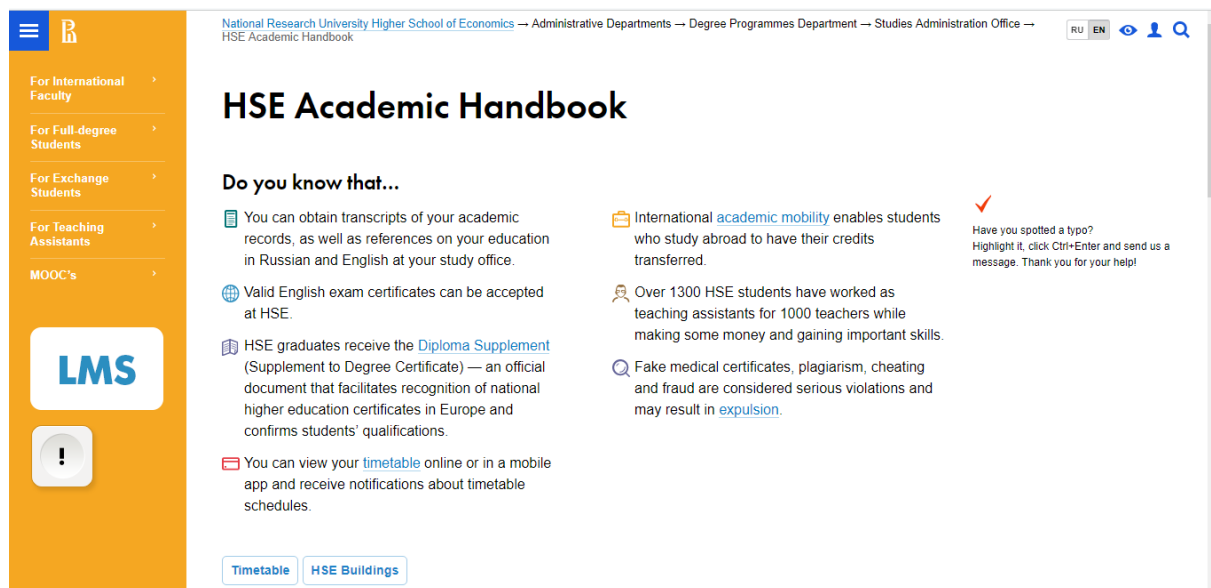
For International Faculty

For Full-degree Students

For Exchange Students

For Teaching Assistants

MOOC's

LMS

!

National Research University Higher School of Economics → Administrative Departments → Degree Programmes Department → Studies Administration Office → HSE Academic Handbook

RU EN

HSE Academic Handbook

Do you know that...

You can obtain transcripts of your academic records, as well as references on your education in Russian and English at your study office.

Valid English exam certificates can be accepted at HSE.

HSE graduates receive the Diploma Supplement (Supplement to Degree Certificate) — an official document that facilitates recognition of national higher education certificates in Europe and confirms students' qualifications.

You can view your timetable online or in a mobile app and receive notifications about timetable schedules.

International academic mobility enables students who study abroad to have their credits transferred.

Over 1300 HSE students have worked as teaching assistants for 1000 teachers while making some money and gaining important skills.

Fake medical certificates, plagiarism, cheating and fraud are considered serious violations and may result in expulsion.

Have you spotted a typo?
Highlight it, click Ctrl+Enter and send us a message. Thank you for your help!

Timetable

HSE Buildings